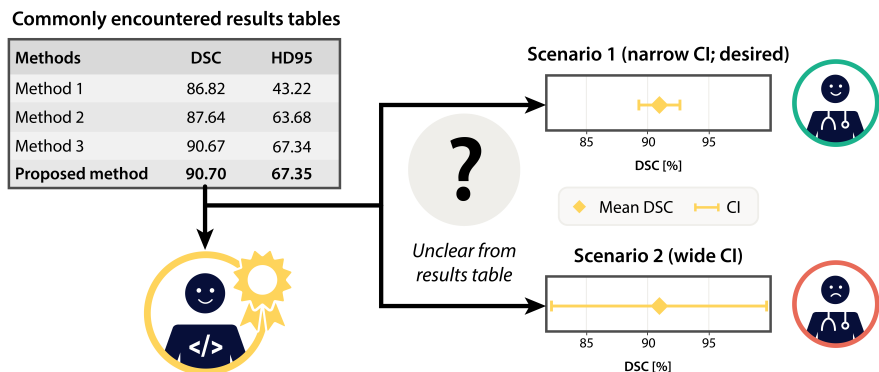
Commonly encountered results tables

| Methods | DSC | HD95 |
|---|---|---|
| Method 1 | 86.82 | 43.22 |
| Method 2 | 87.64 | 63.68 |
| Method 3 | 90.67 | 67.34 |
| **Proposed method** | **90.70** | **67.35** |

?

Unclear from results table

Scenario 1 (narrow CI; desired)

85 90 95

DSC [%]

Mean DSC CI

Scenario 2 (wide CI)

85 90 95

DSC [%]

</>